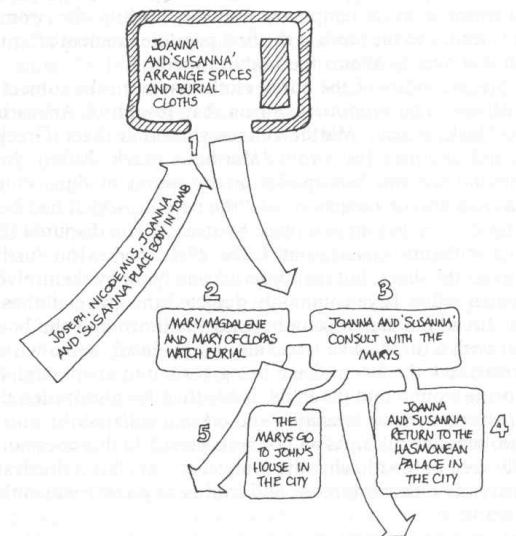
JOANNA AND 'SUSANNA' ARRANGE SPICES AND BURIAL CLOTHS

1

JOSEPH, NICODEMUS, JOANNA AND 'SUSANNA' PLACE BODY IN TOMB

2

MARY MAGDALENE AND MARY OF CLOPAS WATCH BURIAL

3

JOANNA AND 'SUSANNA' CONSULT WITH THE MARYS

5

THE MARYS GO TO JOHN'S HOUSE IN THE CITY

4

JOANNA AND SUSANNA RETURN TO THE HASMONEAN PALACE IN THE CITY